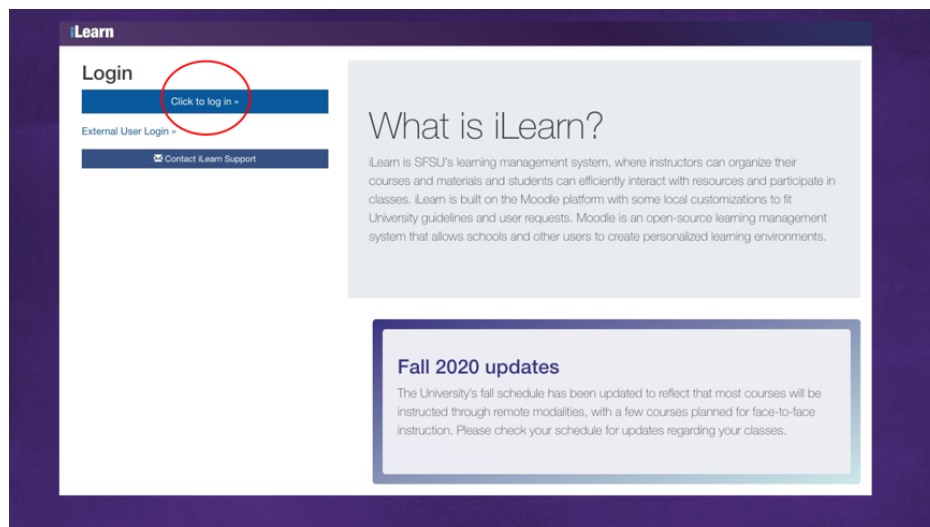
iLearn

Login

Click to log in »

External User Login »

Contact iLearn Support

What is iLearn?

iLearn is SFSU's learning management system, where instructors can organize their courses and materials and students can efficiently interact with resources and participate in classes. iLearn is built on the Moodle platform with some local customizations to fit University guidelines and user requests. Moodle is an open-source learning management system that allows schools and other users to create personalized learning environments.

Fall 2020 updates

The University's fall schedule has been updated to reflect that most courses will be instructed through remote modalities, with a few courses planned for face-to-face instruction. Please check your schedule for updates regarding your classes.